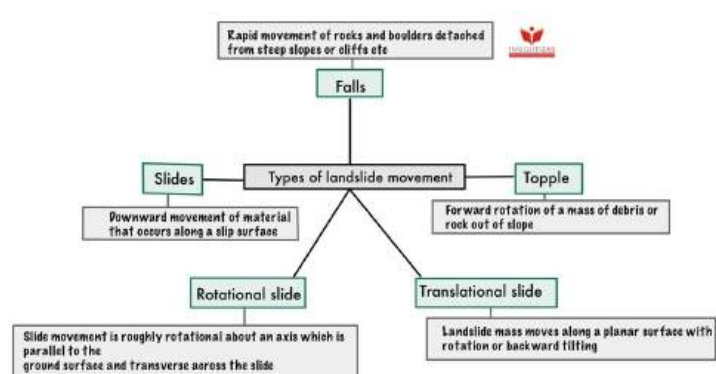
Rapid movement of rocks and boulders detached from steep slopes or cliffs etc

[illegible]

Falls

Types of landslide movement

Slides

Downward movement of material that occurs along a slip surface

Topple

Forward rotation of a mass of debris or rock out of slope

Rotational slide

Slide movement is roughly rotational about an axis which is parallel to the ground surface and transverse across the slide

Translational slide

Landslide mass moves along a planar surface with rotation or backward tilting